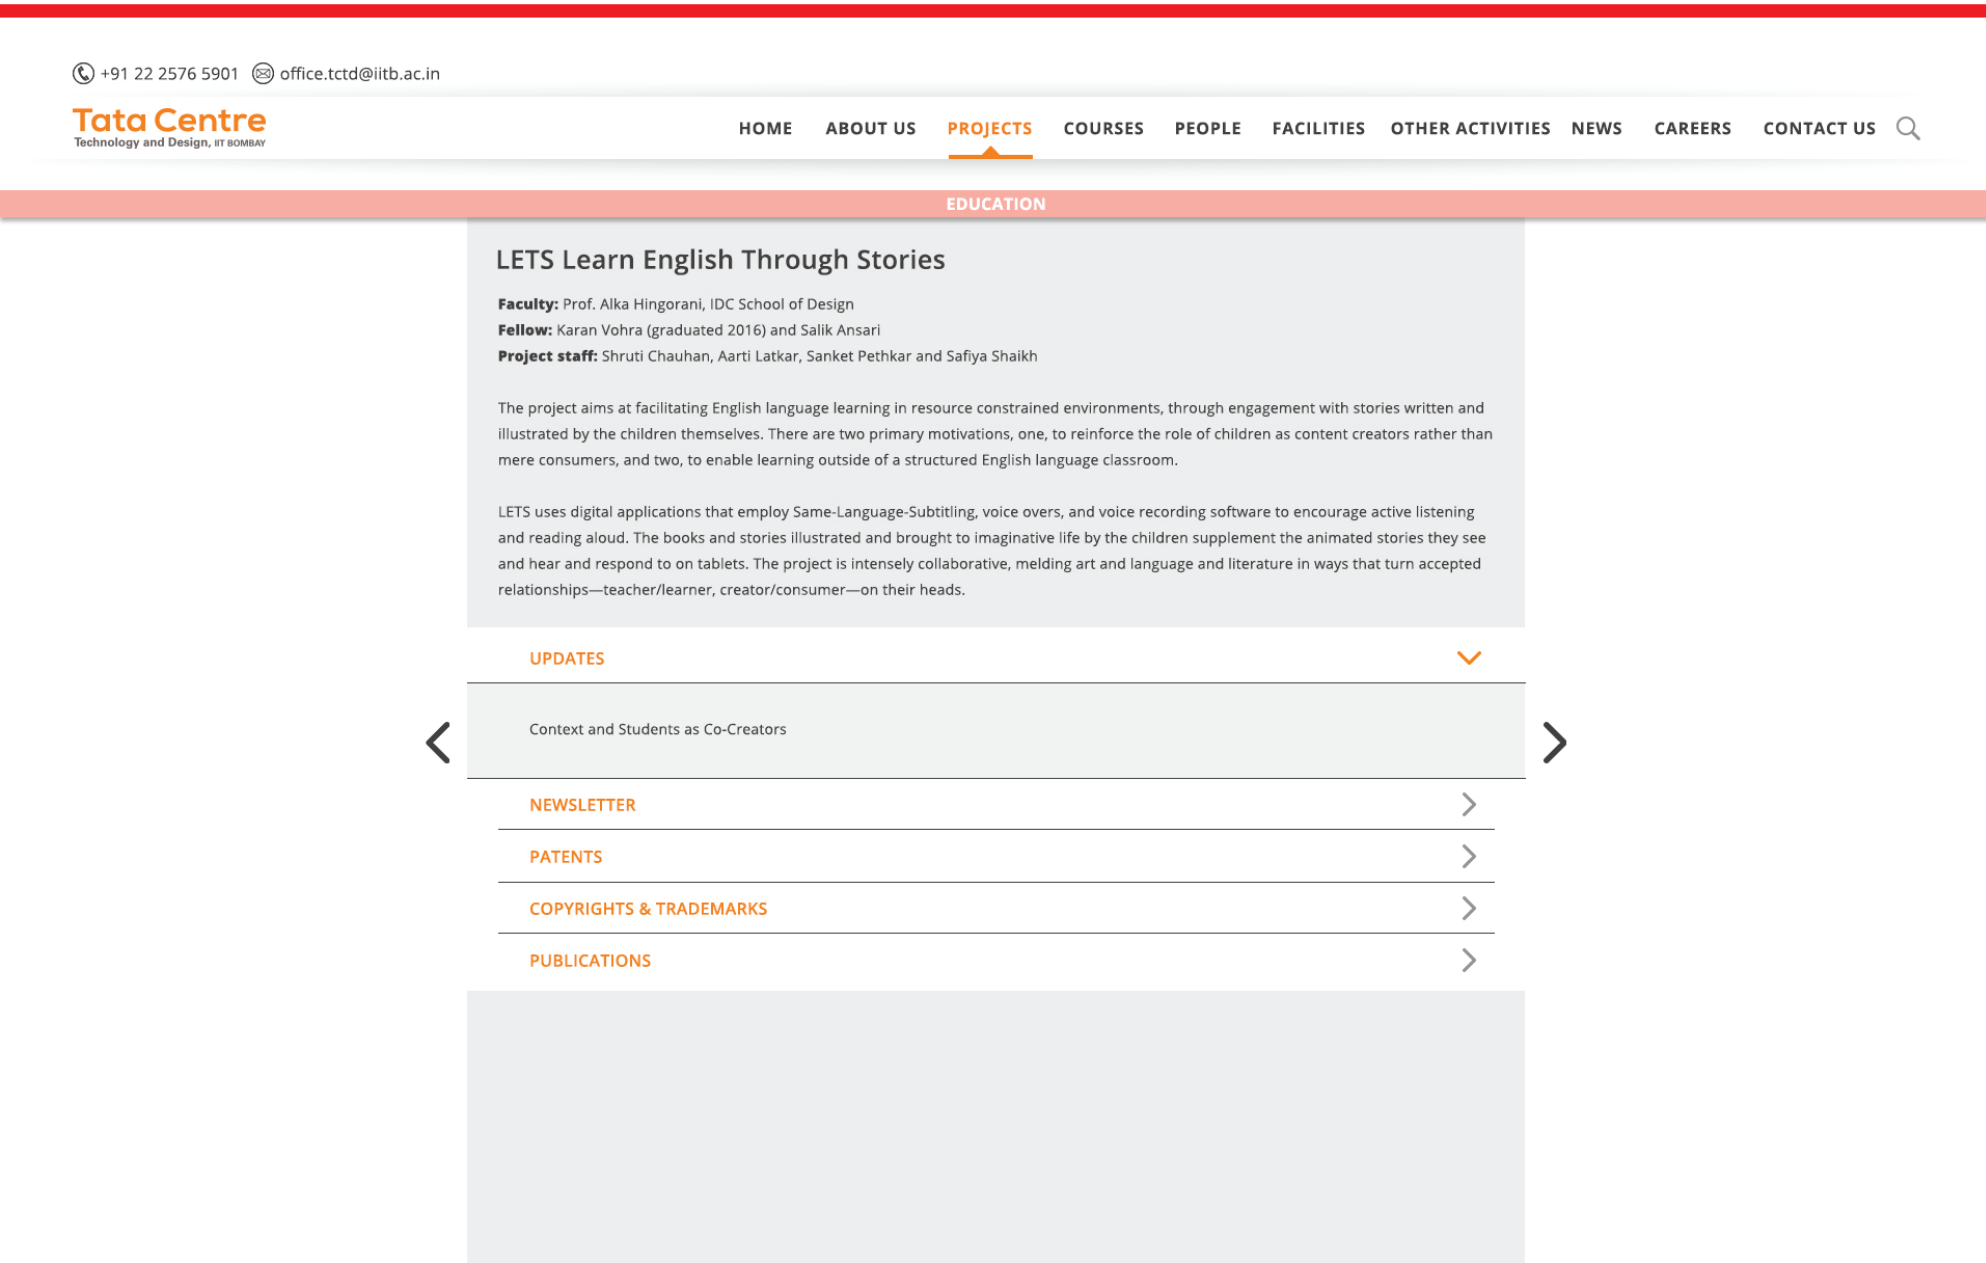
+91 22 2576 5901 office.tctd@iitb.ac.in

Tata Centre
Technology and Design, IIT BOMBAY

HOME ABOUT US PROJECTS COURSES PEOPLE FACILITIES OTHER ACTIVITIES NEWS CAREERS CONTACT US

EDUCATION

LETS Learn English Through Stories

**Faculty:** Prof. Alka Hingorani, IDC School of Design
**Fellow:** Karan Vohra (graduated 2016) and Salik Ansari
**Project staff:** Shruti Chauhan, Aarti Latkar, Sanket Pethkar and Safiya Shaikh

The project aims at facilitating English language learning in resource constrained environments, through engagement with stories written and illustrated by the children themselves. There are two primary motivations, one, to reinforce the role of children as content creators rather than mere consumers, and two, to enable learning outside of a structured English language classroom.

LETS uses digital applications that employ Same-Language-Subtitling, voice overs, and voice recording software to encourage active listening and reading aloud. The books and stories illustrated and brought to imaginative life by the children supplement the animated stories they see and hear and respond to on tablets. The project is intensely collaborative, melding art and language and literature in ways that turn accepted relationships—teacher/learner, creator/consumer—on their heads.

UPDATES

Context and Students as Co-Creators

NEWSLETTER

PATENTS

COPYRIGHTS & TRADEMARKS

PUBLICATIONS